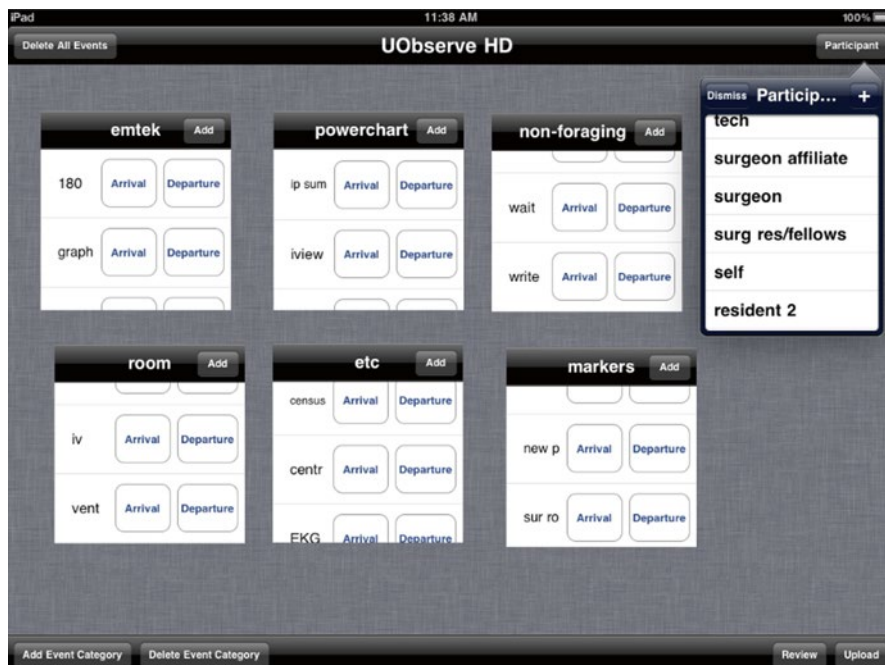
iPad
11:38 AM
100%

Delete All Events
UObserve HD
Participant

Dismiss Particip... +
tech
surgeon affiliate
surgeon
surg res/fellows
self
resident 2

emtek Add
180 Arrival Departure
graph Arrival Departure

powerchart Add
ip sum Arrival Departure
iview Arrival Departure

non-foraging Add
wait Arrival Departure
write Arrival Departure

room Add
iv Arrival Departure
vent Arrival Departure

etc Add
census Arrival Departure
centr Arrival Departure
EKG Arrival Departure

markers Add
new p Arrival Departure
sur ro Arrival Departure

Add Event Category
Delete Event Category
Review
Upload